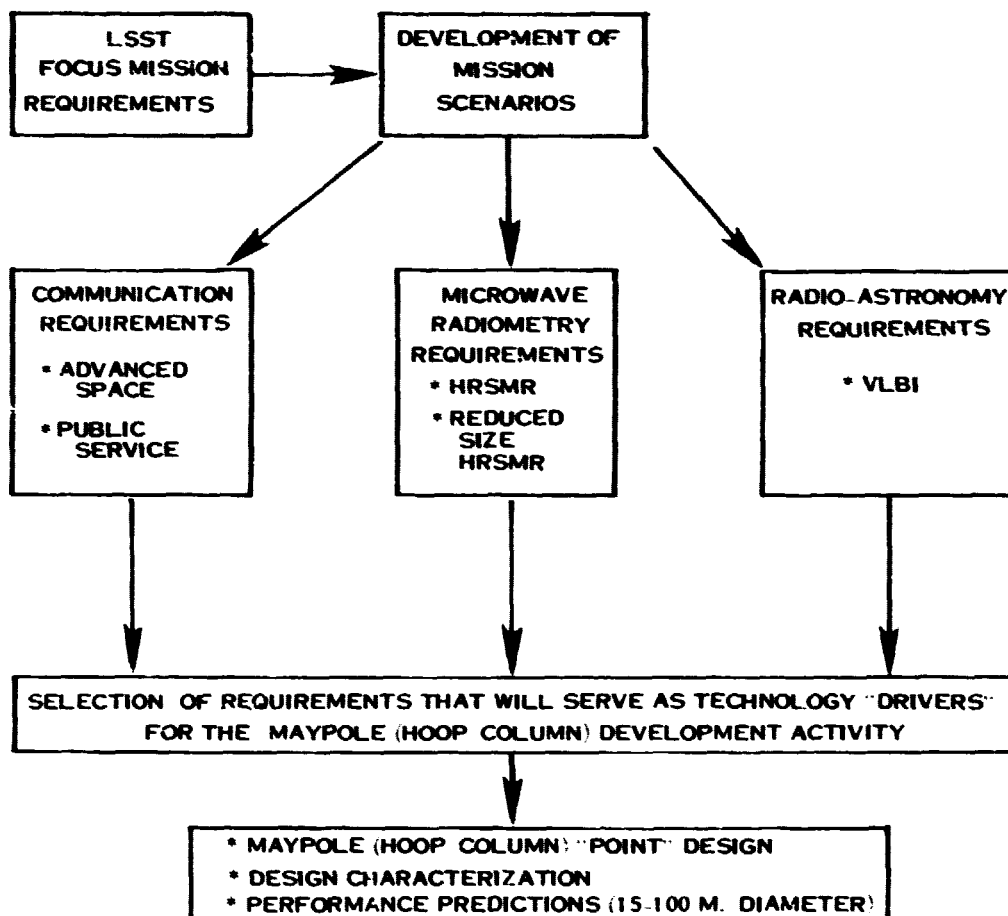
LSST
FOCUS MISSION
REQUIREMENTS

DEVELOPMENT OF
MISSION
SCENARIOS

COMMUNICATION
REQUIREMENTS
* ADVANCED SPACE
* PUBLIC SERVICE

MICROWAVE
RADIOMETRY
REQUIREMENTS
* HRSMR
* REDUCED SIZE HRSMR

RADIO-ASTRONOMY
REQUIREMENTS
* VLBI

SELECTION OF REQUIREMENTS THAT WILL SERVE AS TECHNOLOGY "DRIVERS" FOR THE MAYPOLE (HOOP COLUMN) DEVELOPMENT ACTIVITY

* MAYPOLE (HOOP COLUMN) "POINT" DESIGN
* DESIGN CHARACTERIZATION
* PERFORMANCE PREDICTIONS (15-100 M. DIAMETER)